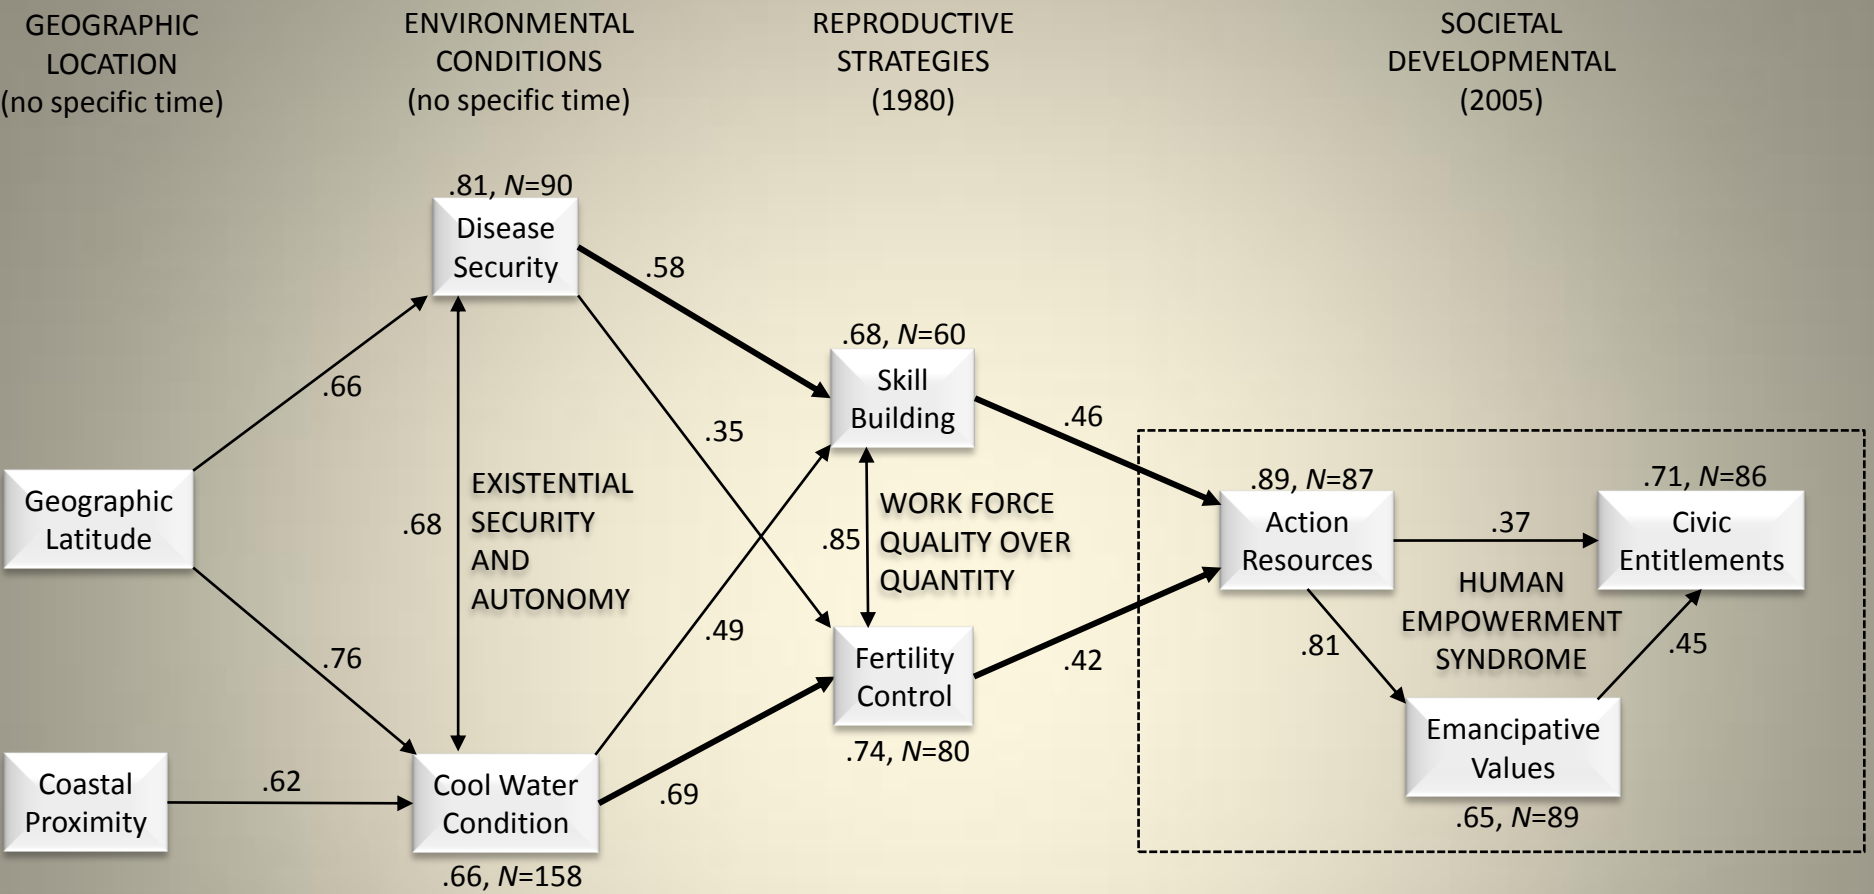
GEOGRAPHIC LOCATION (no specific time)

ENVIRONMENTAL CONDITIONS (no specific time)

REPRODUCTIVE STRATEGIES (1980)

SOCIETAL DEVELOPMENTAL (2005)

.81, $N$=90
Disease Security

.58

.68, $N$=60
Skill Building

.66

.35

.46

.89, $N$=87
Action Resources

.71, $N$=86
Civic Entitlements

Geographic Latitude

.68

EXISTENTIAL SECURITY AND AUTONOMY

.85

WORK FORCE QUALITY OVER QUANTITY

.37

HUMAN EMPOWERMENT SYNDROME

.49

.81

.45

.76

Fertility Control

.42

Emancipative Values

.74, $N$=80

Coastal Proximity

.62

Cool Water Condition

.69

.65, $N$=89

.66, $N$=158